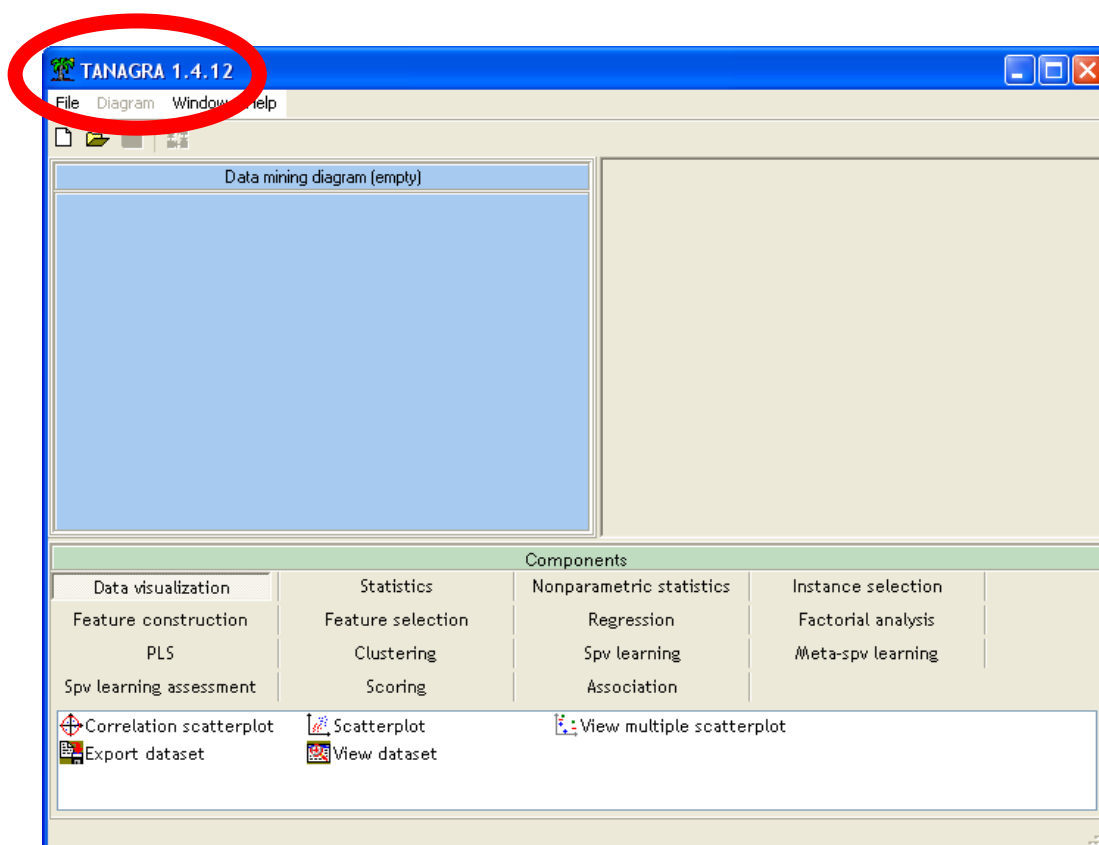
TANAGRA 1.4.12

File Diagram Window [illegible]elp

Data mining diagram (empty)

Components

| Data visualization | Statistics | Nonparametric statistics | Instance selection |
|---|---|---|---|
| Feature construction | Feature selection | Regression | Factorial analysis |
| PLS | Clustering | Spv learning | Meta-spv learning |
| Spv learning assessment | Scoring | Association | |

Correlation scatterplot
Scatterplot
View multiple scatterplot
Export dataset
View dataset